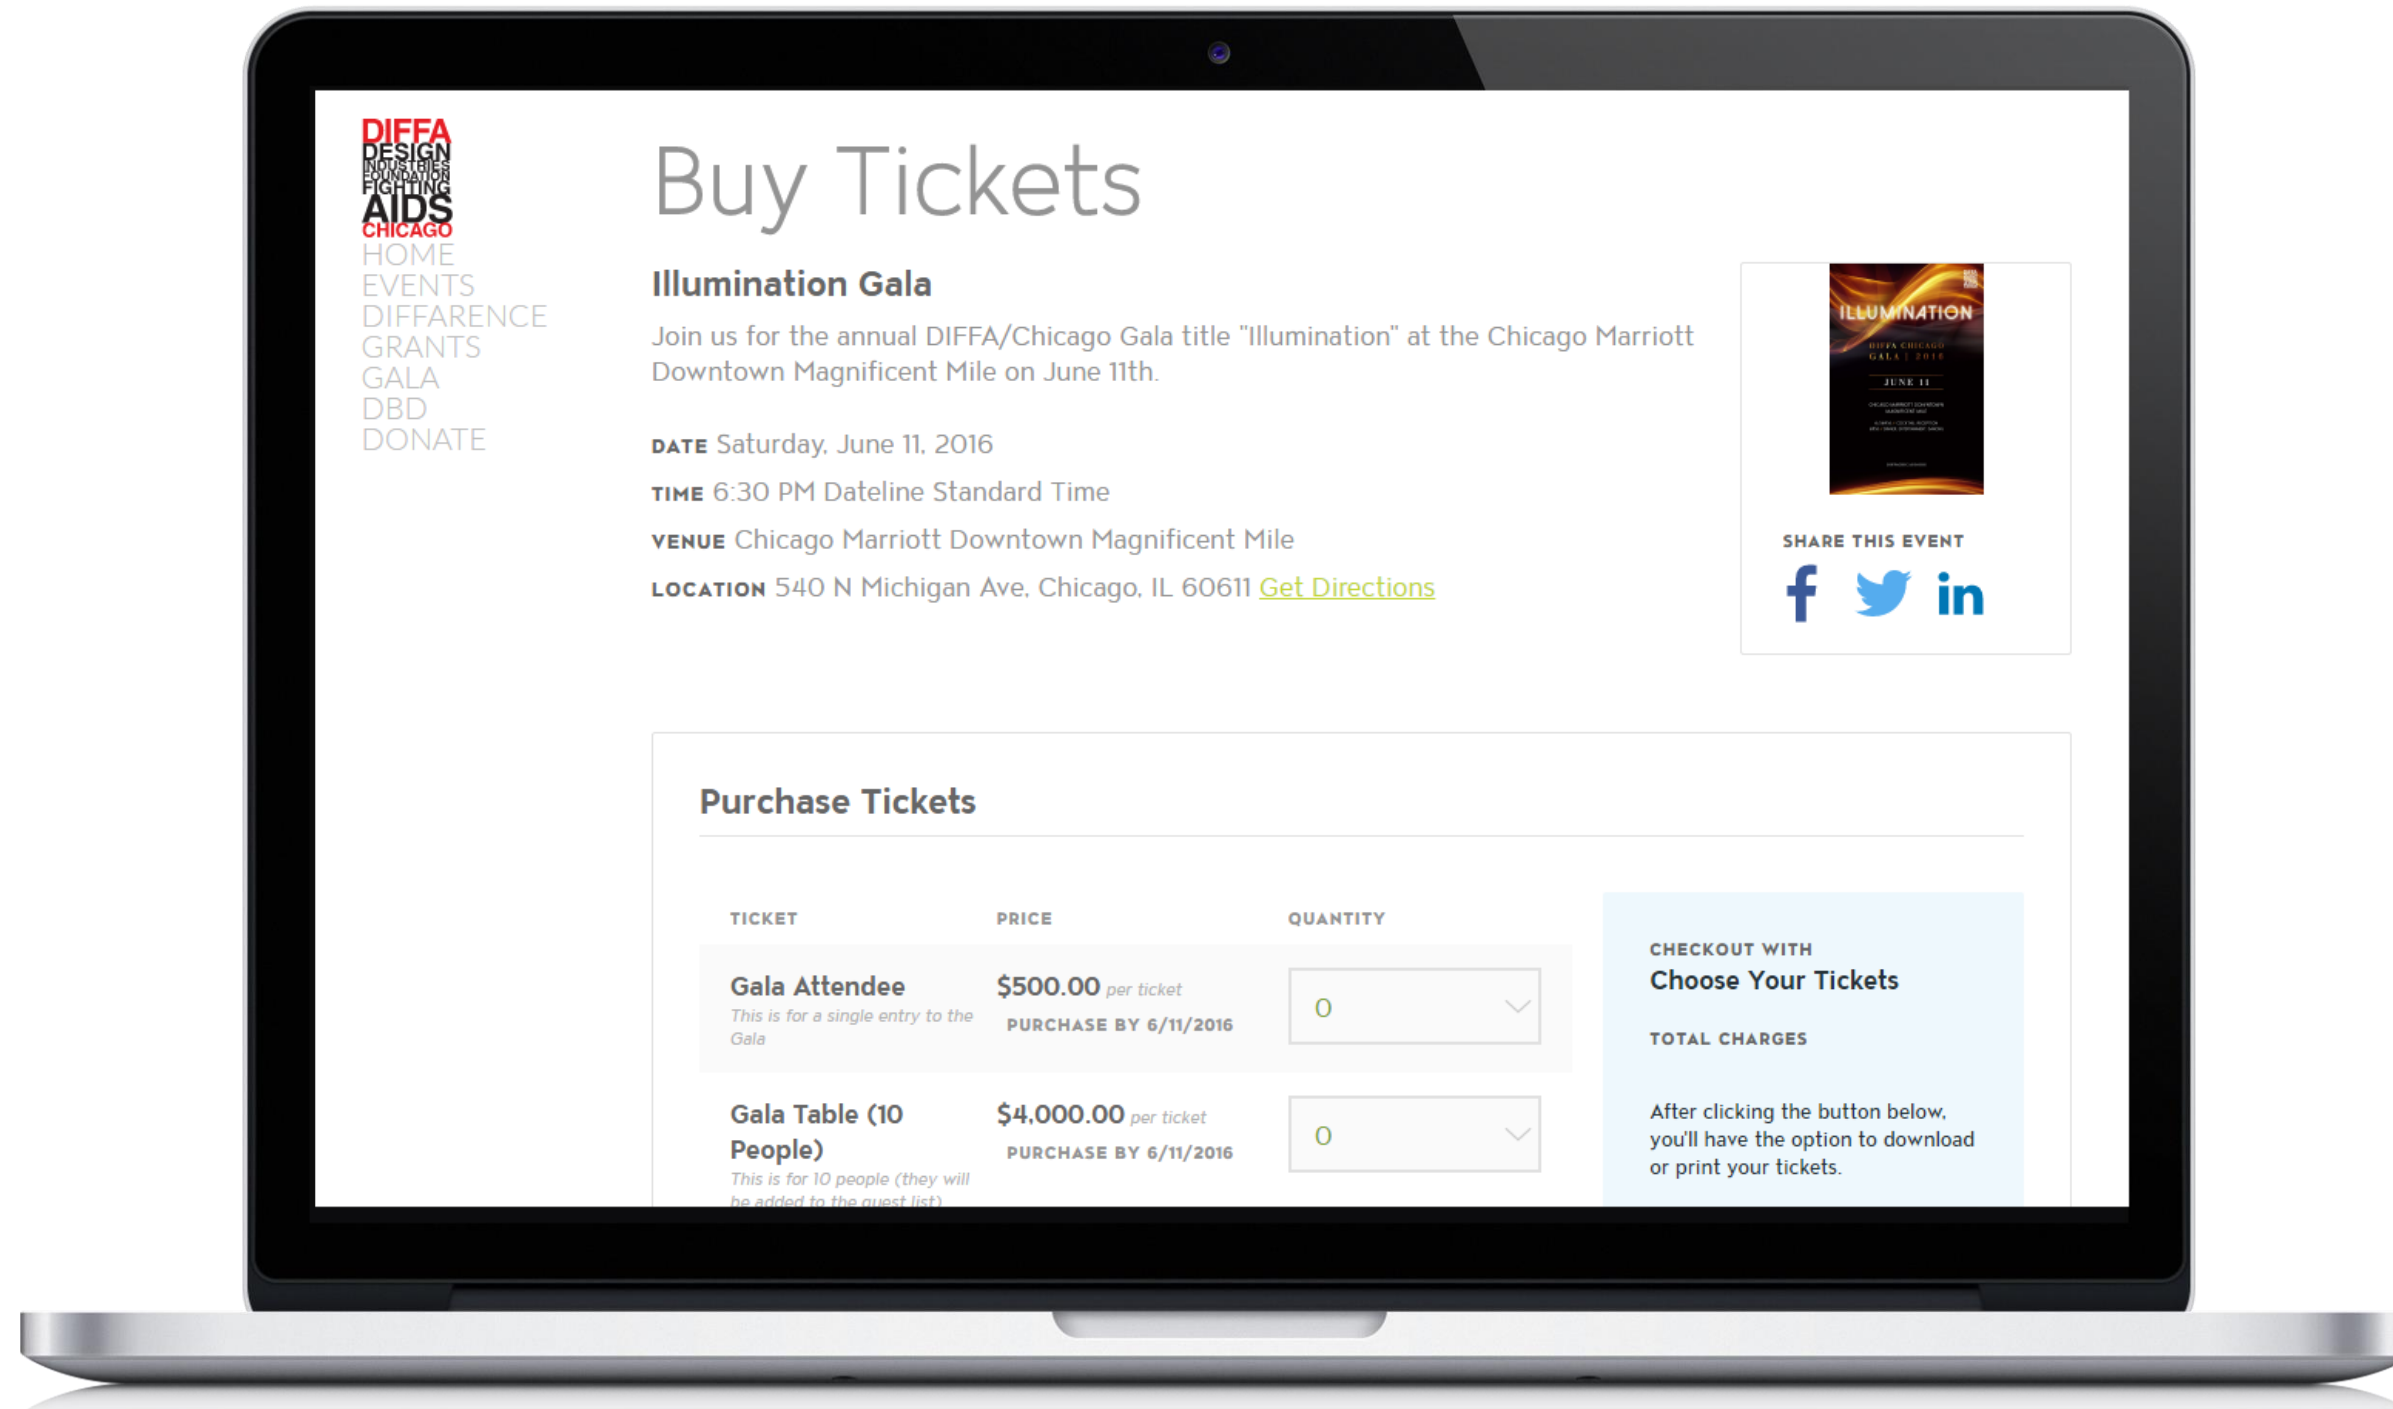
DIFFA
DESIGN
INDUSTRIES
FOUNDATION
FIGHTING
AIDS
CHICAGO

HOME
EVENTS
DIFFARENCE
GRANTS
GALA
DBD
DONATE

Buy Tickets

Illumination Gala

Join us for the annual DIFFA/Chicago Gala title "Illumination" at the Chicago Marriott Downtown Magnificent Mile on June 11th.

DATE Saturday, June 11, 2016

TIME 6:30 PM Dateline Standard Time

VENUE Chicago Marriott Downtown Magnificent Mile

LOCATION 540 N Michigan Ave, Chicago, IL 60611 Get Directions

ILLUMINATION
DIFFA CHICAGO
GALA | 2016
JUNE 11

SHARE THIS EVENT

Purchase Tickets

| TICKET | PRICE | QUANTITY |
|---|---|---|
| Gala Attendee This is for a single entry to the Gala | $500.00 per ticket PURCHASE BY 6/11/2016 | 0 |
| Gala Table (10 People) This is for 10 people (they will be added to the guest list) | $4,000.00 per ticket PURCHASE BY 6/11/2016 | 0 |

CHECKOUT WITH
Choose Your Tickets

TOTAL CHARGES

After clicking the button below, you'll have the option to download or print your tickets.